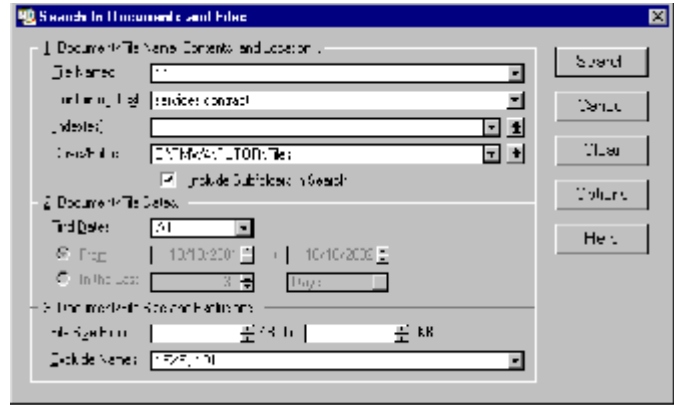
Search In Documents and Files

1. Document/File Name, Contents and Location

File Named: *.*

Containing Text: services contract

Indexed:

Look In: C:\MyWork\UTOR\Files

Include Subfolders in Search

2. Document/File Dates

Find Dates: All

From: 10/10/2001 to 10/10/2003

In the Last: 3 Days

3. Document/File Size and Exclusions

File Size from: KB to KB

Exclude Names: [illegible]

Search

Cancel

Close

Options

Help